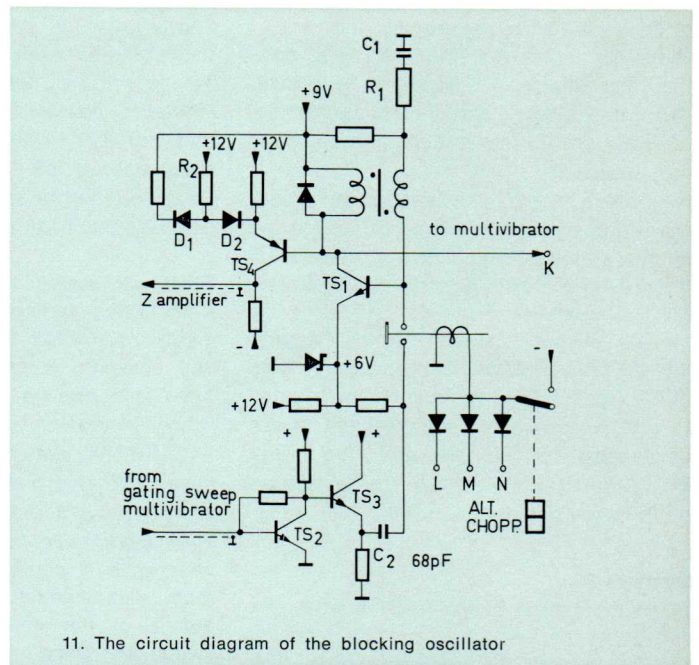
$C_1$
+9V
$R_1$
+12V
$R_2$
+12V
$D_1$
$D_2$
to multivibrator
K
$TS_4$
$TS_1$
Z amplifier
-
+6V
-
+12V
+
+
from gating sweep multivibrator
$TS_3$
$TS_2$
$C_2$
68pF
L
M
N
ALT.
CHOPP.

11. The circuit diagram of the blocking oscillator